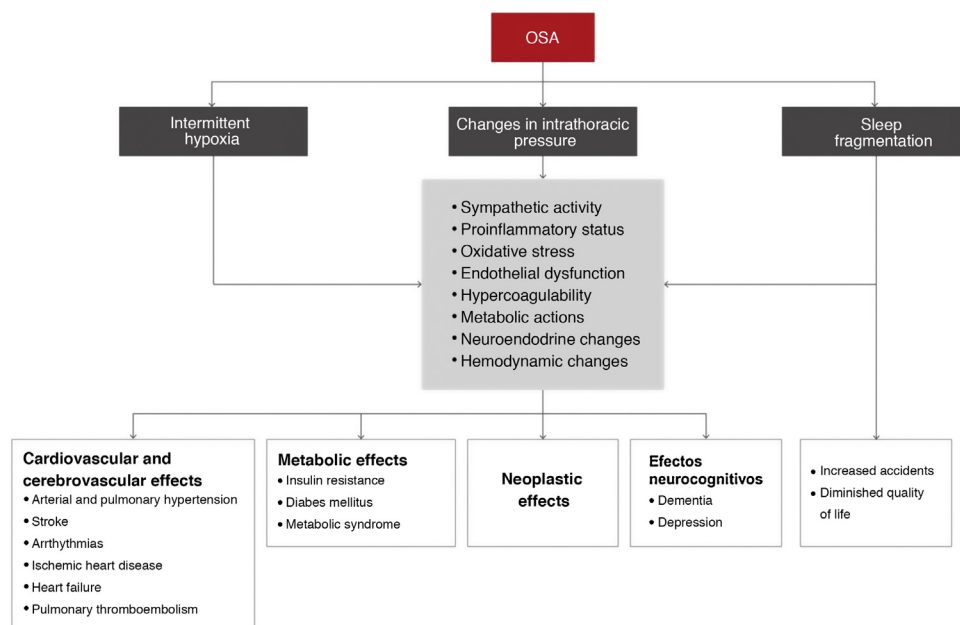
OSA

Intermittent hypoxia

Changes in intrathoracic pressure

Sleep fragmentation

• Sympathetic activity
• Proinflammatory status
• Oxidative stress
• Endothelial dysfunction
• Hypercoagulability
• Metabolic actions
• Neuroendodrine changes
• Hemodynamic changes

Cardiovascular and cerebrovascular effects
• Arterial and pulmonary hypertension
• Stroke
• Arrthythmias
• Ischemic heart disease
• Heart failure
• Pulmonary thromboembolism

Metabolic effects
• Insulin resistance
• Diabes mellitus
• Metabolic syndrome

Neoplastic effects

Efectos neurocognitivos
• Dementia
• Depression

• Increased accidents
• Diminished quality of life